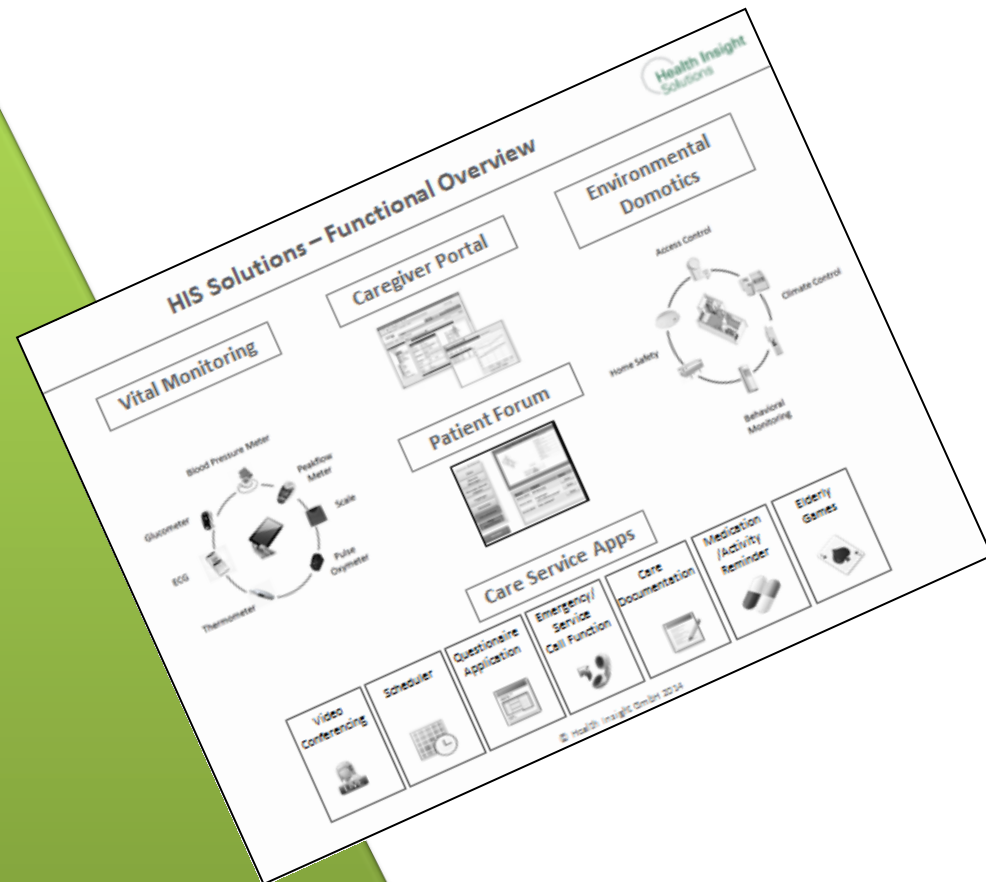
Health Insight Solutions

HIS Solutions – Functional Overview

Vital Monitoring

Blood Pressure Meter
Peakflow Meter
Scale
Pulse Oxymeter
Thermometer
ECG
Glucometer

Caregiver Portal

Patient Forum

Environmental Domotics

Access Control
Climate Control
Behavioral Monitoring
Home Safety

Care Service Apps

Video Conferencing
Scheduler
Questionaire Application
Emergency/ Service Call Function
Care Documentation
Medication /Activity Reminder
Elderly Games

© Health Insight GmbH 2014